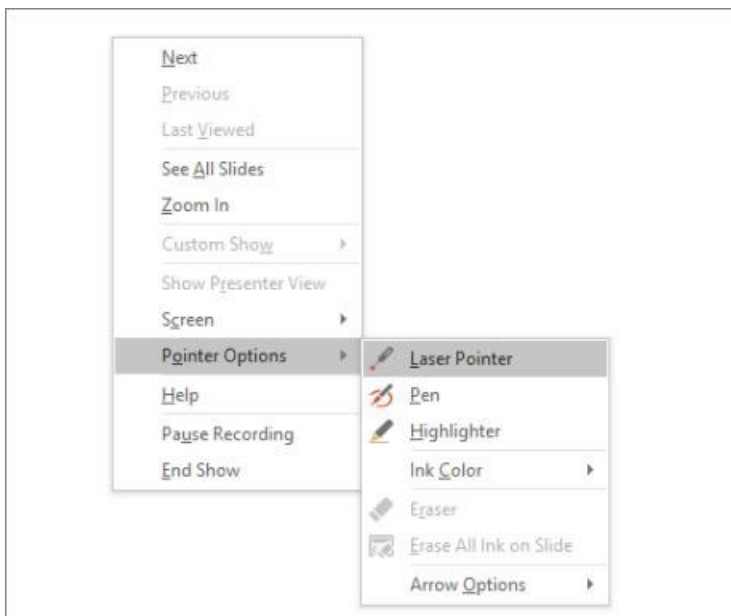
Next
Previous
Last Viewed
See All Slides
Zoom In
Custom Show
Show Presenter View
Screen
Pointer Options
Help
Pause Recording
End Show

Laser Pointer
Pen
Highlighter
Ink Color
Eraser
Erase All Ink on Slide
Arrow Options